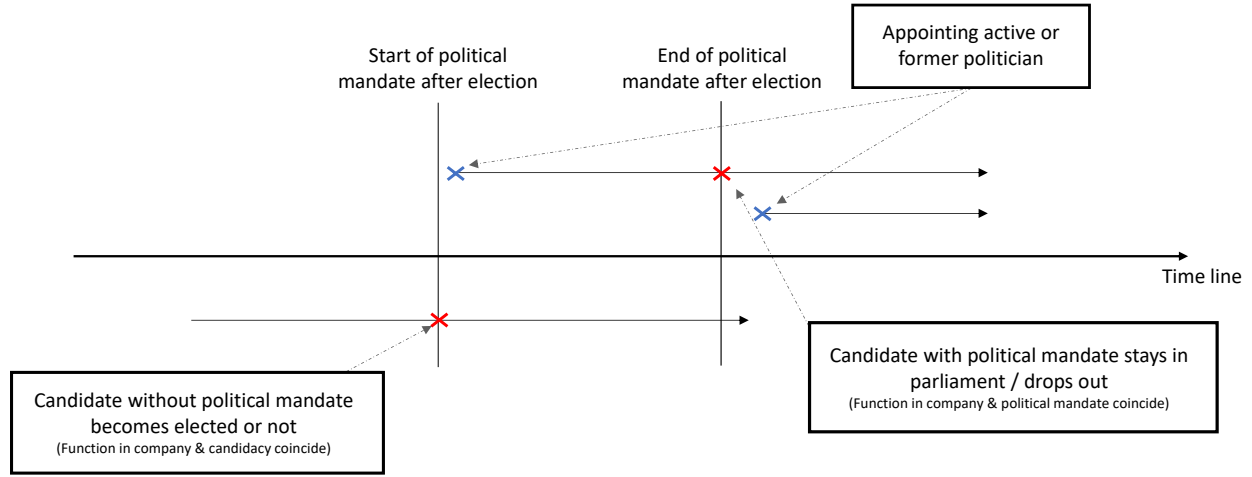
Start of political mandate after election

End of political mandate after election

Appointing active or former politician

Time line

Candidate without political mandate becomes elected or not
(Function in company & candidacy coincide)

Candidate with political mandate stays in parliament / drops out
(Function in company & political mandate coincide)